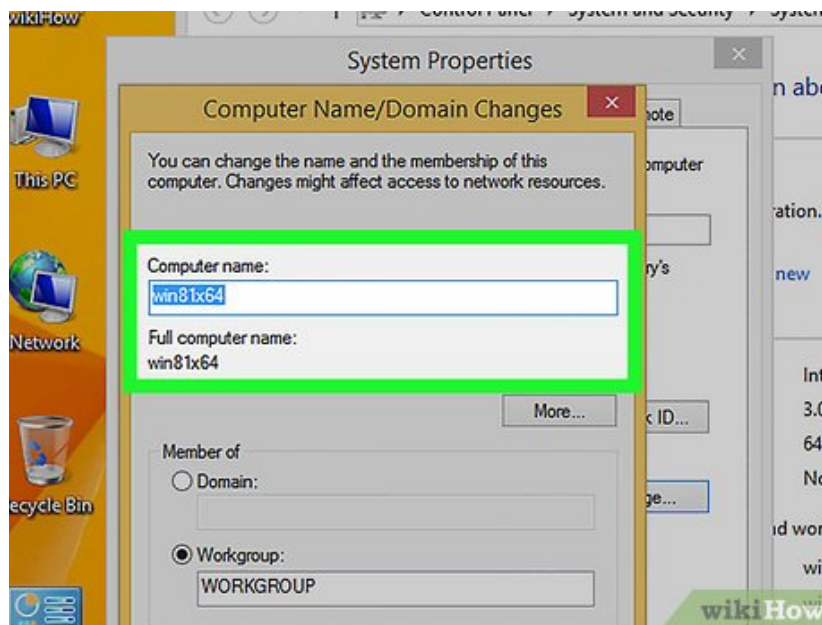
wikiHow

Control Panel › System and Security › System

This PC

Network

ecycle Bin

System Properties

×

Computer Name/Domain Changes

×

note

You can change the name and the membership of this computer. Changes might affect access to network resources.

Computer name:

win81x64

Full computer name:

win81x64

More...

Member of

Domain:

Workgroup:

WORKGROUP

omputer

ration.

y's

new

k ID...

ge...

Int

3.0

64

No

d wor

wi

wikiHow